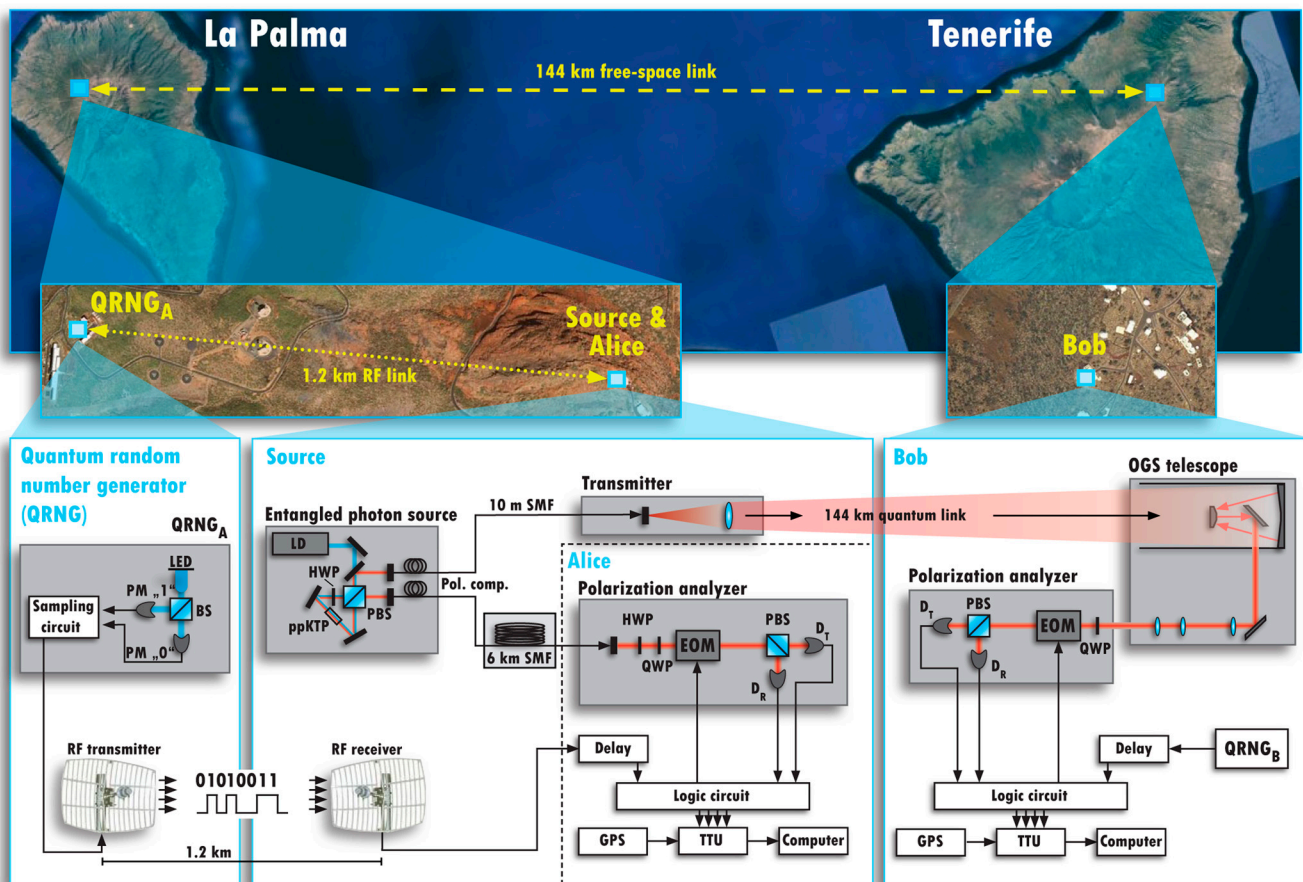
La Palma

Tenerife

144 km free-space link

QRNG$_A$

Source & Alice

1.2 km RF link

Bob

Quantum random number generator (QRNG)

QRNG$_A$

LED

PM „1“

BS

Sampling circuit

PM „0“

RF transmitter

01010011

1.2 km

Source

Entangled photon source

LD

HWP

ppKTP

PBS

Pol. comp.

10 m SMF

Transmitter

144 km quantum link

6 km SMF

Alice

Polarization analyzer

HWP

QWP

EOM

PBS

$D_T$

$D_R$

RF receiver

Delay

Logic circuit

GPS

TTU

Computer

Bob

OGS telescope

Polarization analyzer

$D_T$

PBS

EOM

QWP

$D_R$

Delay

QRNG$_B$

Logic circuit

GPS

TTU

Computer